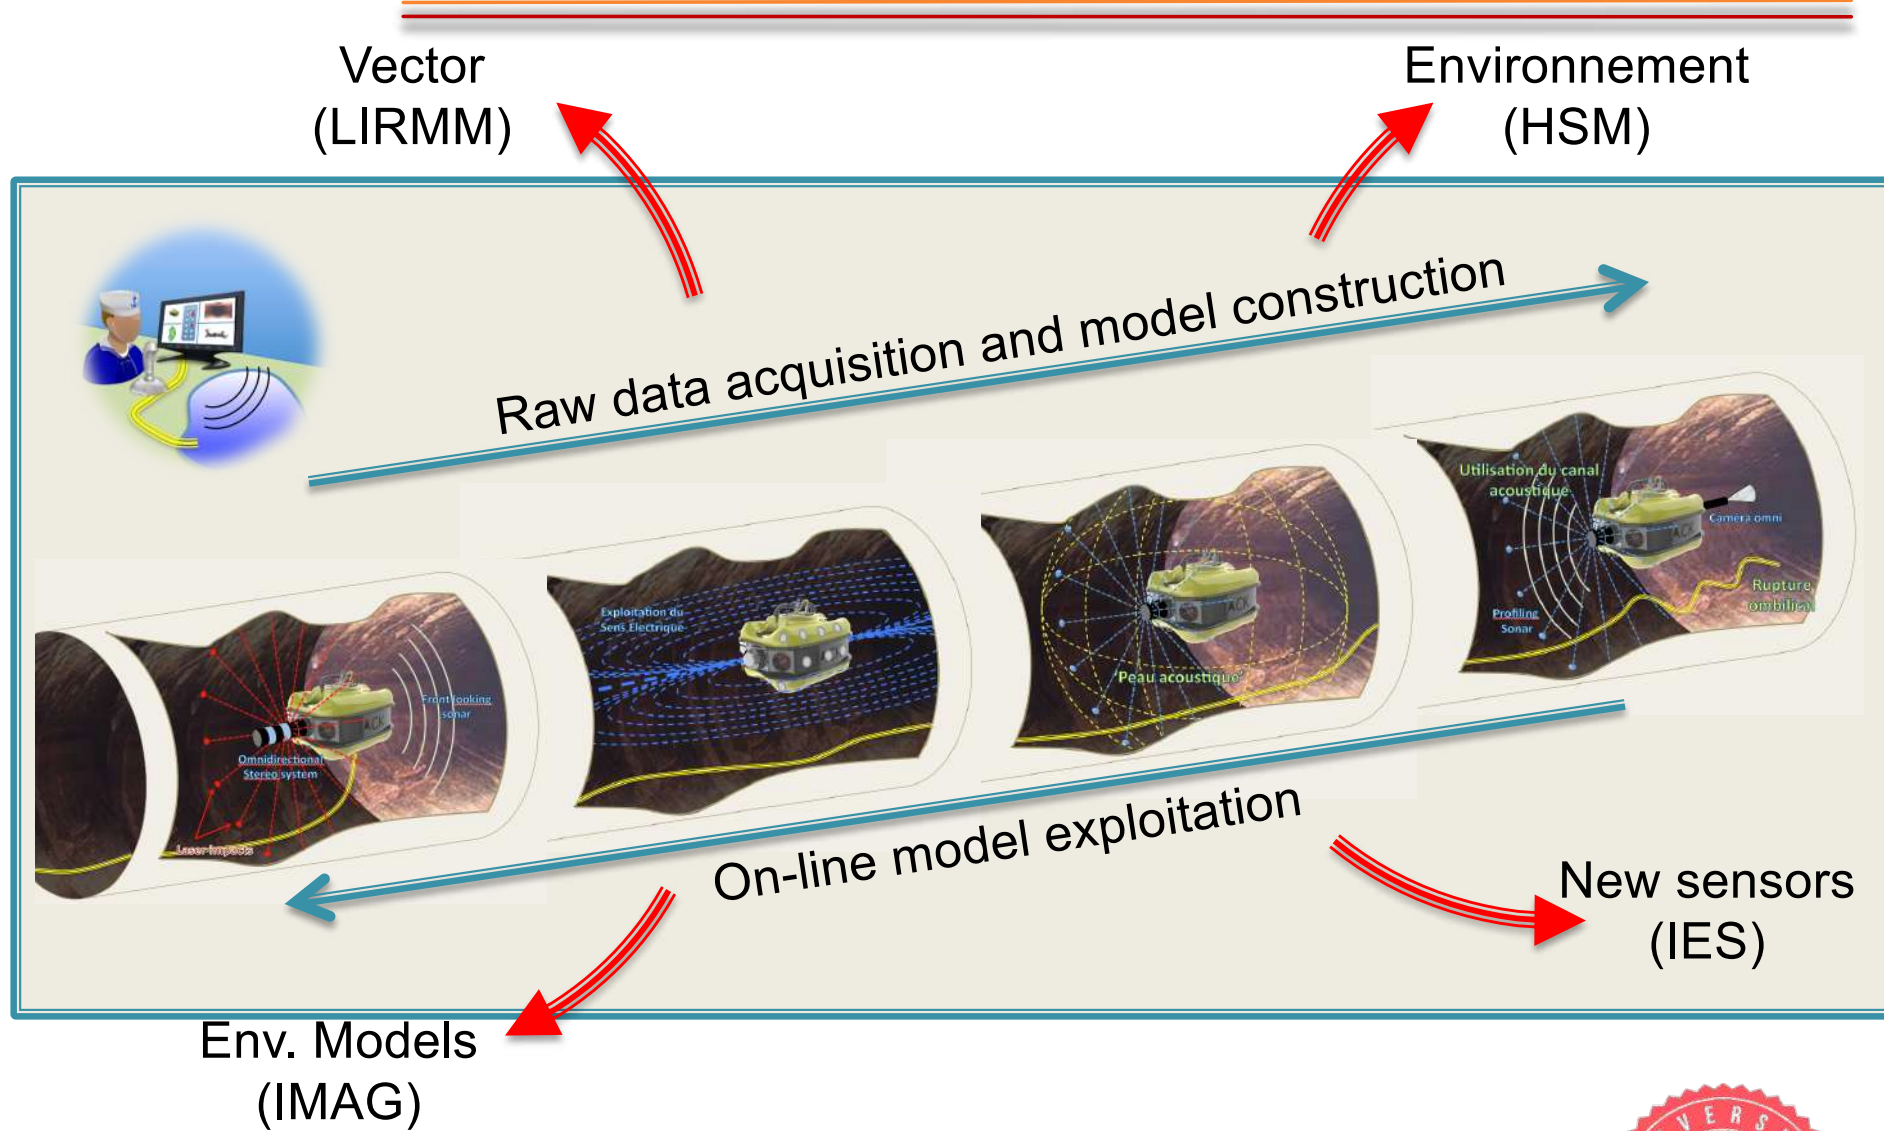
Vector
(LIRMM)

Environnement
(HSM)

Raw data acquisition and model construction

Utilisation du canal acoustique

Camera omni

Rupture ombilical

Profiling Sonar

Exploitation du Sens Electrique

Peau acoustique

Front looking sonar

Omnidirectional Stereo system

Laser impacts

On-line model exploitation

New sensors
(IES)

Env. Models
(IMAG)

VERS